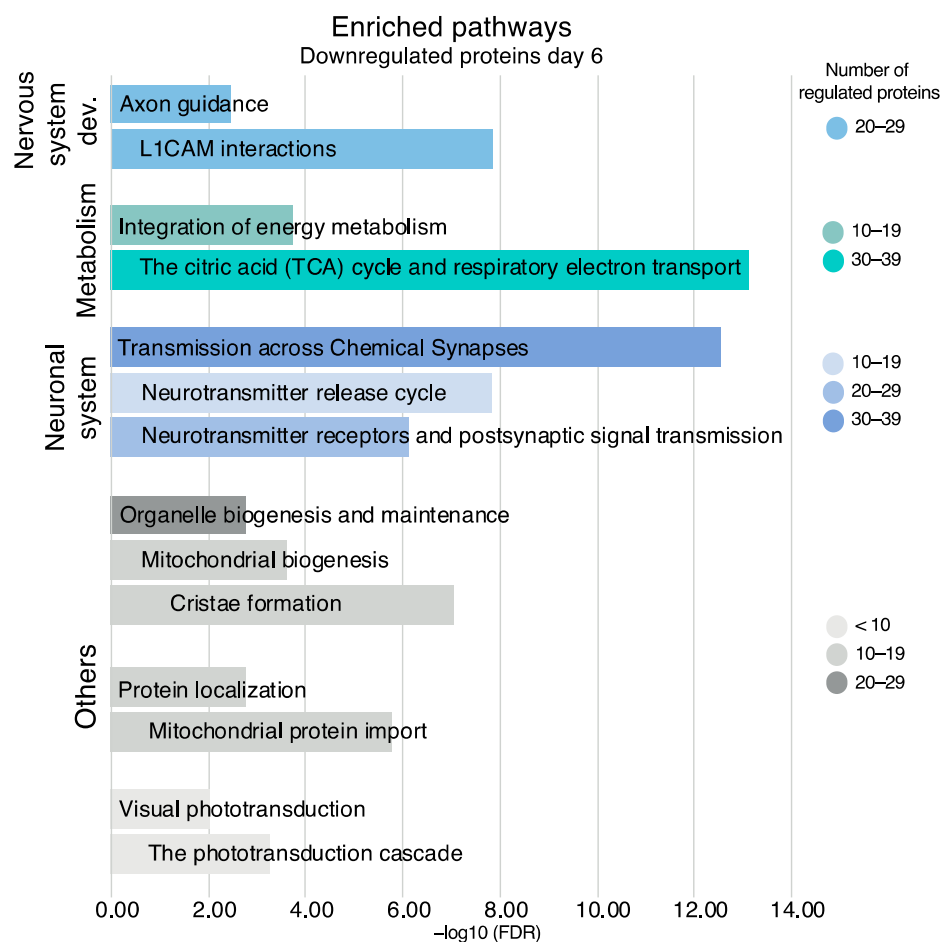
Enriched pathways
Downregulated proteins day 6

Nervous system dev.
Axon guidance
L1CAM interactions

Metabolism
Integration of energy metabolism
The citric acid (TCA) cycle and respiratory electron transport

Neuronal system
Transmission across Chemical Synapses
Neurotransmitter release cycle
Neurotransmitter receptors and postsynaptic signal transmission

Others
Organelle biogenesis and maintenance
Mitochondrial biogenesis
Cristae formation
Protein localization
Mitochondrial protein import
Visual phototransduction
The phototransduction cascade

0.00 2.00 4.00 6.00 8.00 10.00 12.00 14.00
−log10 (FDR)

Number of regulated proteins
20–29
10–19
30–39
10–19
20–29
30–39
< 10
10–19
20–29